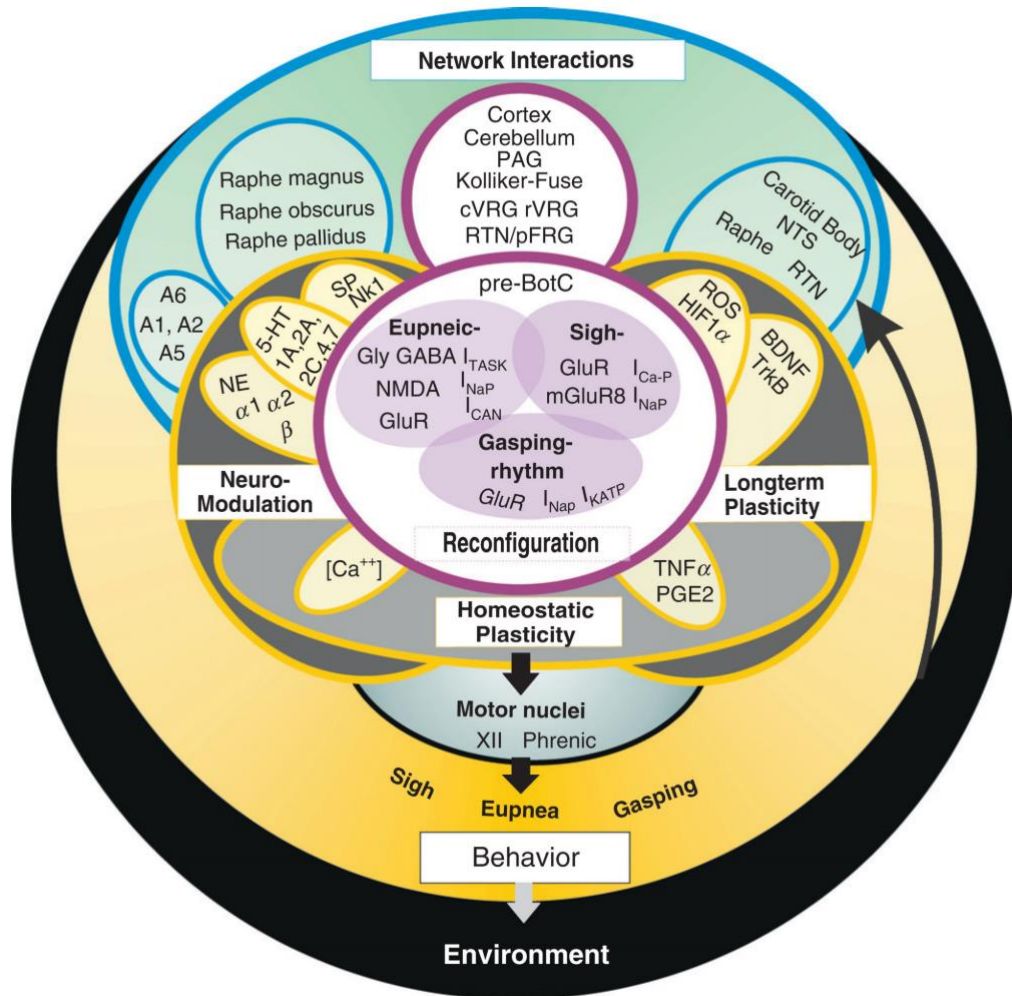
Network Interactions

Cortex
Cerebellum
PAG
Kolliker-Fuse
cVRG rVRG
RTN/pFRG

Raphe magnus
Raphe obscurus
Raphe pallidus

Carotid Body
NTS
Raphe
RTN

A6
A1, A2
A5

SP
Nk1

5-HT
1A,2A,
2C,4,7

NE
$\alpha 1$ $\alpha 2$
$\beta$

pre-BotC

Eupneic-
Gly GABA $I_{TASK}$
NMDA $I_{NaP}$
GluR $I_{CAN}$

Sigh-
GluR $I_{Ca-P}$
mGluR8 $I_{NaP}$

Gasping-
rhythm
GluR $I_{Nap}$ $I_{KATP}$

ROS
HIF1$\alpha$

BDNF
TrkB

Neuro-
Modulation

Longterm
Plasticity

Reconfiguration

[Ca$^{++}$]

TNF$\alpha$
PGE2

Homeostatic
Plasticity

Motor nuclei
XII Phrenic

Sigh
Eupnea
Gasping

Behavior

Environment